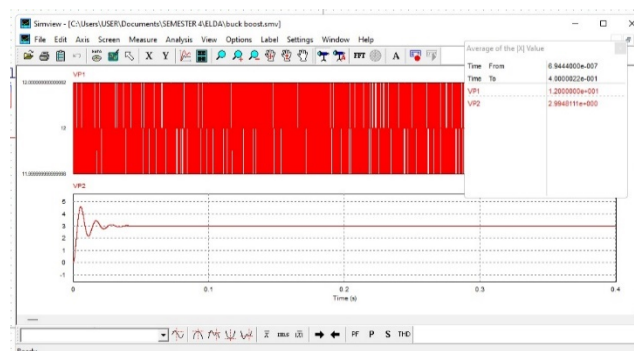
Simview - [C:\Users\USER\Documents\SEMESTER 4\ELDA\buck boost.smv]

File Edit Axis Screen Measure Analysis View Options Label Settings Window Help

X Y FFT A

Average of the (X) Value

| | |
|---|---|
| Time From | 6.9444000e-007 |
| Time To | 4.0000022e-001 |
| VP1 | 1.2000000e+001 |
| VP2 | 2.9940111e+000 |

VP1

12.0000000000002

12

11.9999999999998

VP2

5

4

3

2

1

0

-1

0 0.1 0.2 0.3 0.4

Time (s)

PF P S THD

Ready